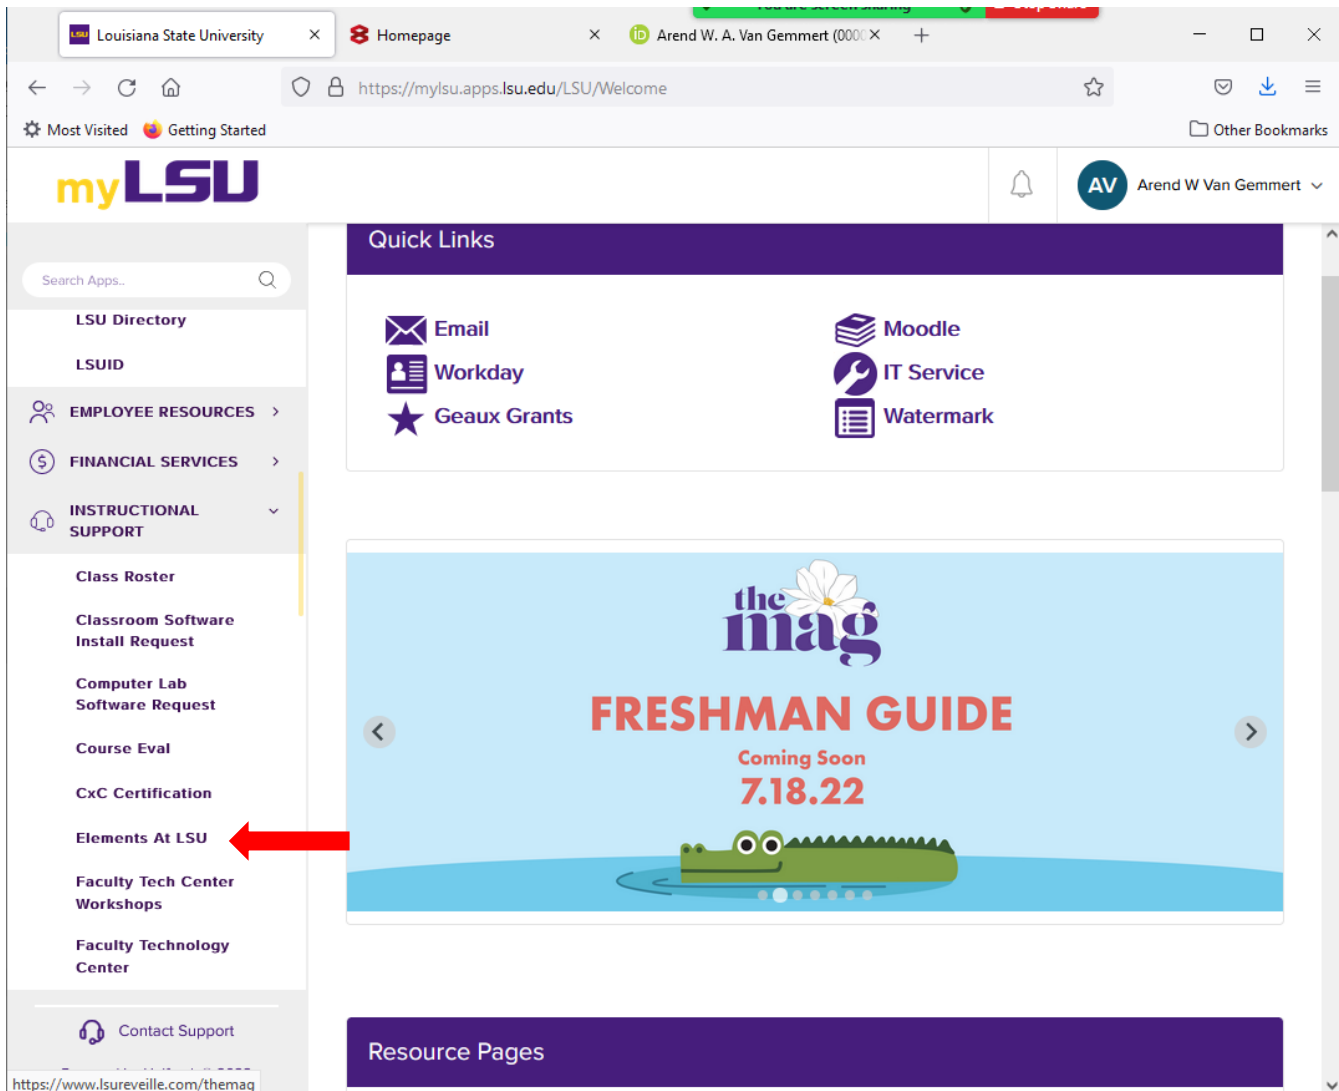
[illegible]

Louisiana State University

Homepage

Arend W. A. Van Gemmert (000

https://mylsu.apps.lsu.edu/LSU/Welcome

Most Visited Getting Started

Other Bookmarks

myLSU

AV Arend W Van Gemmert

Search Apps..

LSU Directory

LSUID

EMPLOYEE RESOURCES

FINANCIAL SERVICES

INSTRUCTIONAL SUPPORT

Class Roster

Classroom Software Install Request

Computer Lab Software Request

Course Eval

CxC Certification

Elements At LSU

Faculty Tech Center Workshops

Faculty Technology Center

Contact Support

https://www.lsureveille.com/themag

Quick Links

Email

Workday

Geaux Grants

Moodle

IT Service

Watermark

the mag

FRESHMAN GUIDE

Coming Soon

7.18.22

Resource Pages